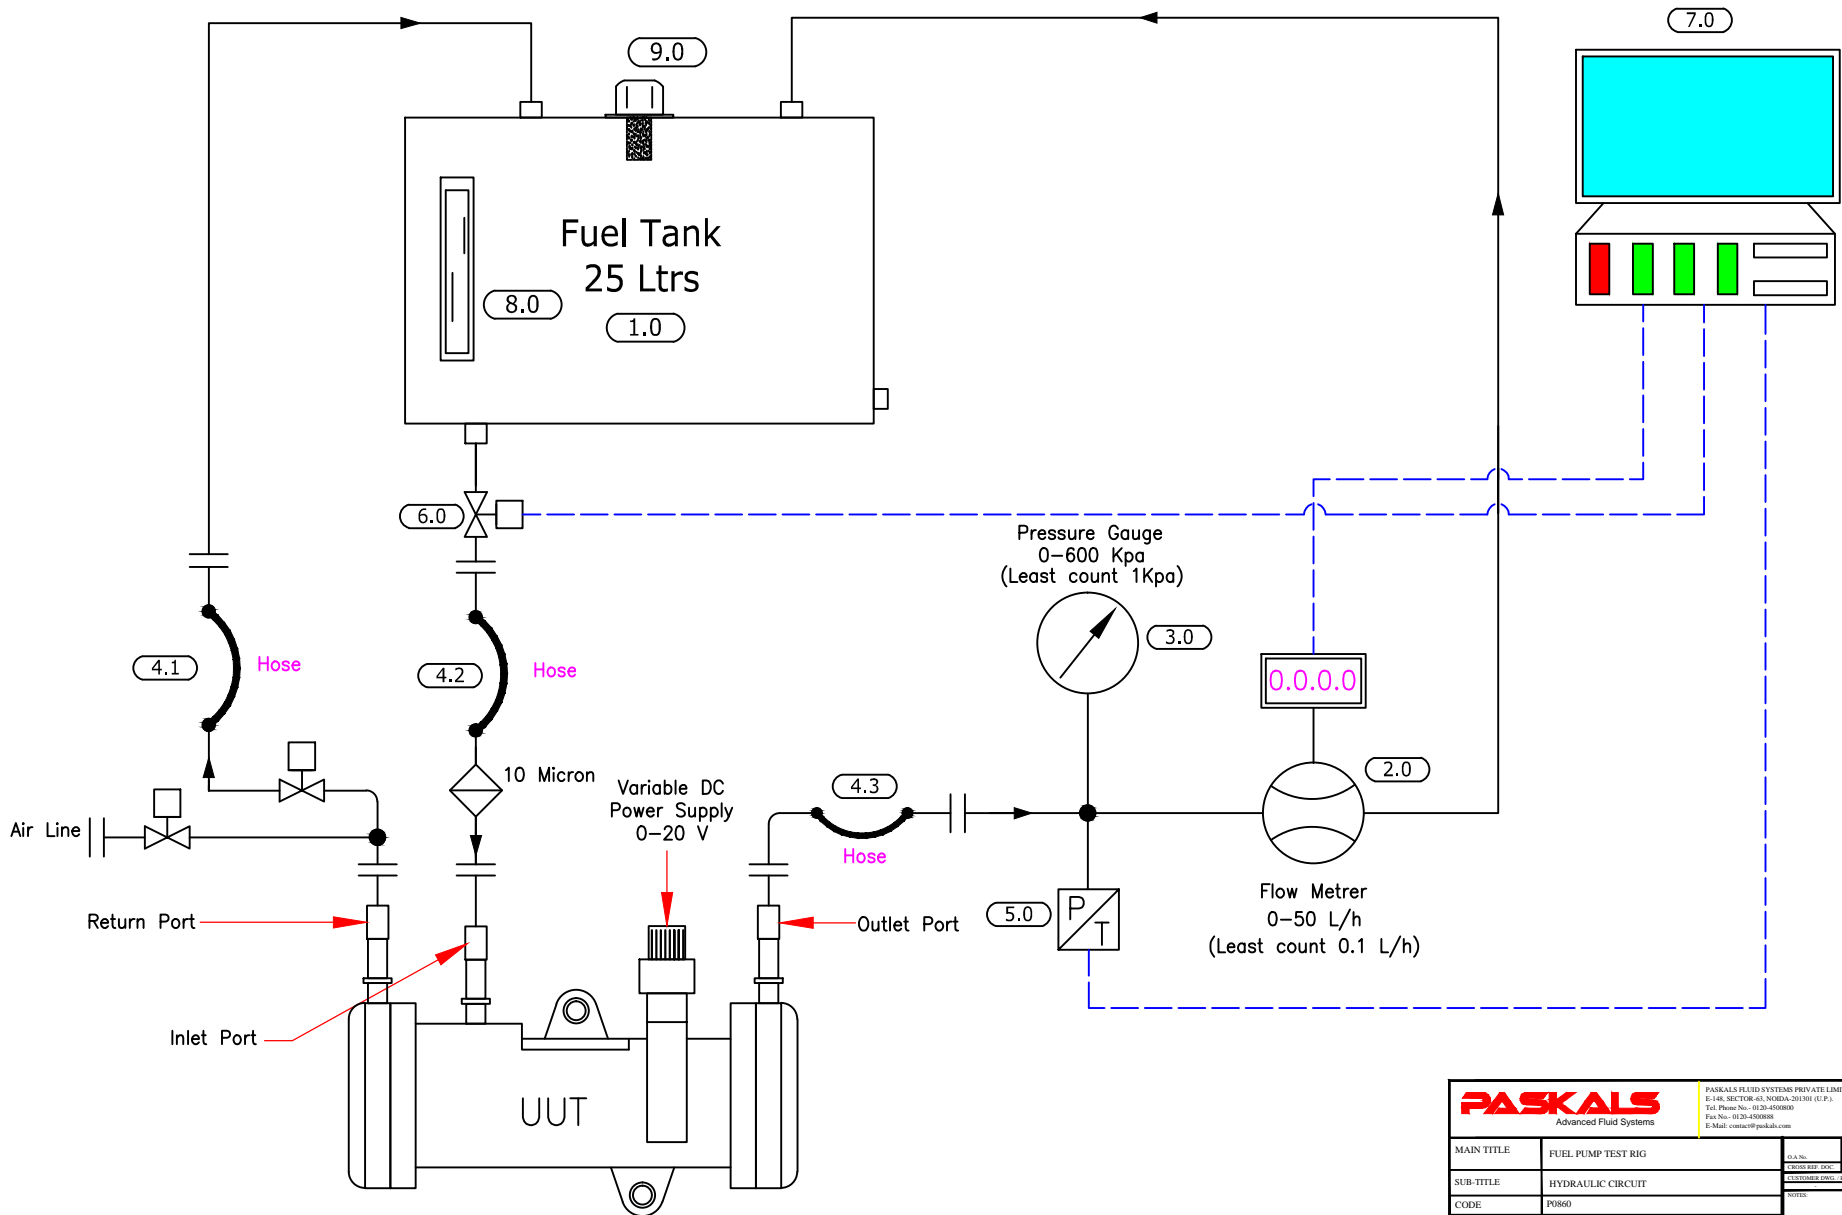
9.0

7.0

Fuel Tank
25 Ltrs

8.0

1.0

6.0

Pressure Gauge
0–600 Kpa
(Least count 1Kpa)

3.0

0.0.0.0

4.1

Hose

4.2

Hose

10 Micron

Variable DC
Power Supply
0–20 V

4.3

Hose

2.0

Air Line

Return Port

Outlet Port

5.0

P
T

Flow Metrer
0–50 L/h
(Least count 0.1 L/h)

Inlet Port

UUT

PASKALS
Advanced Fluid Systems

PASKALS FLUID SYSTEMS PRIVATE LIMI
E-148, SECTOR-63, NOIDA-201301 (U.P.).
Tel. Phone No.- 0120-4500800
Fax No.- 0120-4500888
E-Mail: contact@paskals.com

| MAIN TITLE | FUEL PUMP TEST RIG |
|---|---|
| SUB-TITLE | HYDRAULIC CIRCUIT |
| CODE | P0860 |

O.A No.
CROSS REF. DOC
CUSTOMER DWG.
NOTES: